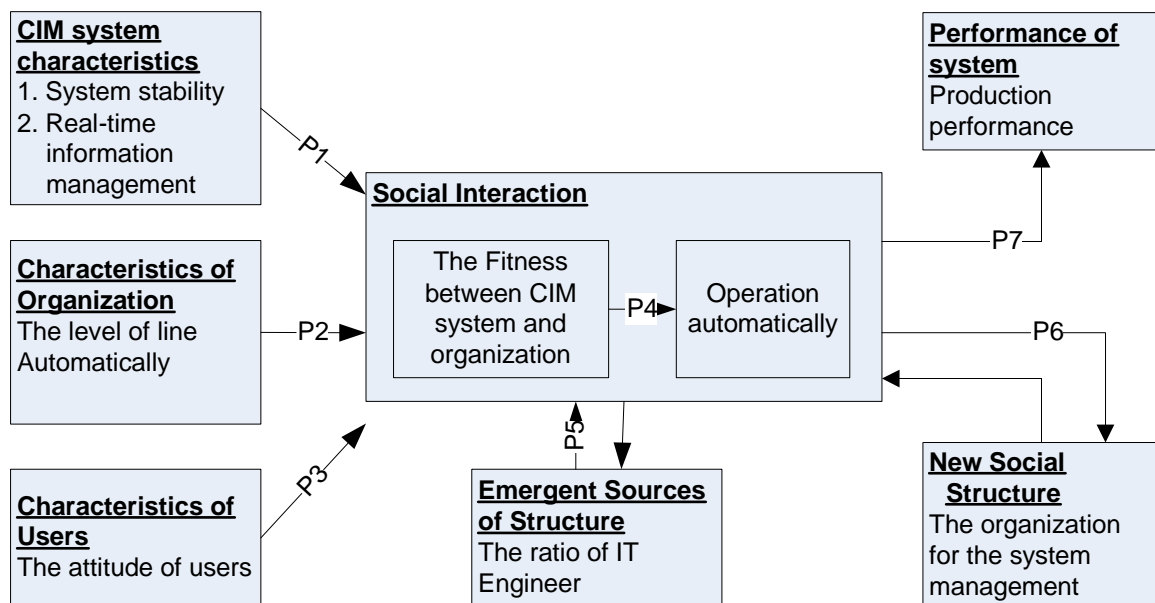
CIM system characteristics
1. System stability
2. Real-time information management

P1

Performance of system
Production performance

Social Interaction

The Fitness between CIM system and organization

P4

Operation automatically

P7

Characteristics of Organization
The level of line Automatically

P2

P6

P5

P3

Characteristics of Users
The attitude of users

Emergent Sources of Structure
The ratio of IT Engineer

New Social Structure
The organization for the system management